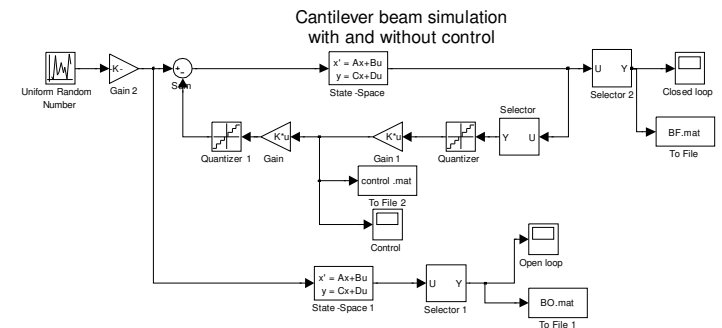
Cantilever beam simulation
with and without control

Uniform Random Number

-K-

Gain 2

+
-

Sum

x' = Ax+Bu
y = Cx+Du

State -Space

U Y

Selector 2

Closed loop

BF.mat

To File

Selector

Y U

Quantizer

K*u

Gain 1

K*u

Gain

Quantizer 1

control .mat

To File 2

Control

x' = Ax+Bu
y = Cx+Du

State -Space 1

U Y

Selector 1

Open loop

BO.mat

To File 1